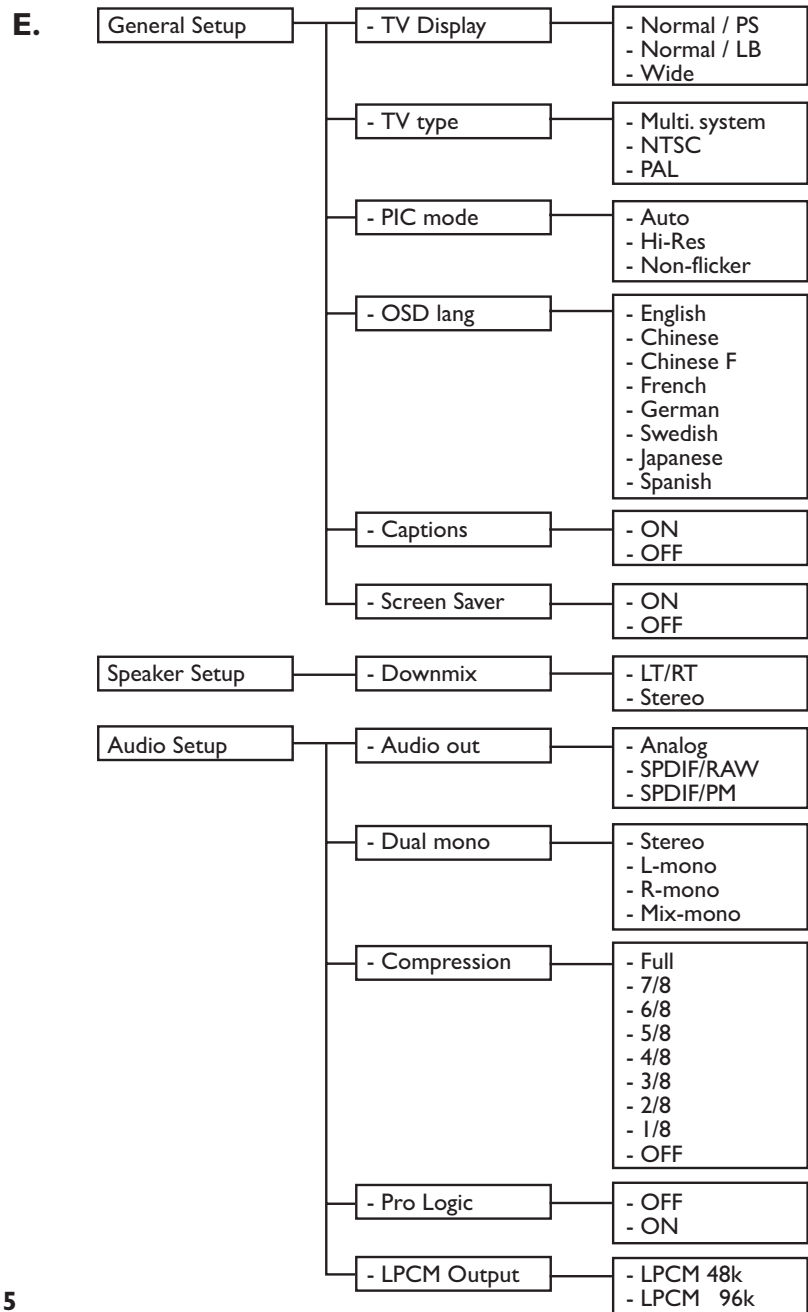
E.

General Setup

- TV Display

- Normal / PS
- Normal / LB
- Wide

- TV type

- Multi. system
- NTSC
- PAL

- PIC mode

- Auto
- Hi-Res
- Non-flicker

- OSD lang

- English
- Chinese
- Chinese F
- French
- German
- Swedish
- Japanese
- Spanish

- Captions

- ON
- OFF

- Screen Saver

- ON
- OFF

Speaker Setup

- Downmix

- LT/RT
- Stereo

Audio Setup

- Audio out

- Analog
- SPDIF/RAW
- SPDIF/PM

- Dual mono

- Stereo
- L-mono
- R-mono
- Mix-mono

- Compression

- Full
- 7/8
- 6/8
- 5/8
- 4/8
- 3/8
- 2/8
- 1/8
- OFF

- Pro Logic

- OFF
- ON

- LPCM Output

- LPCM 48k
- LPCM 96k

5